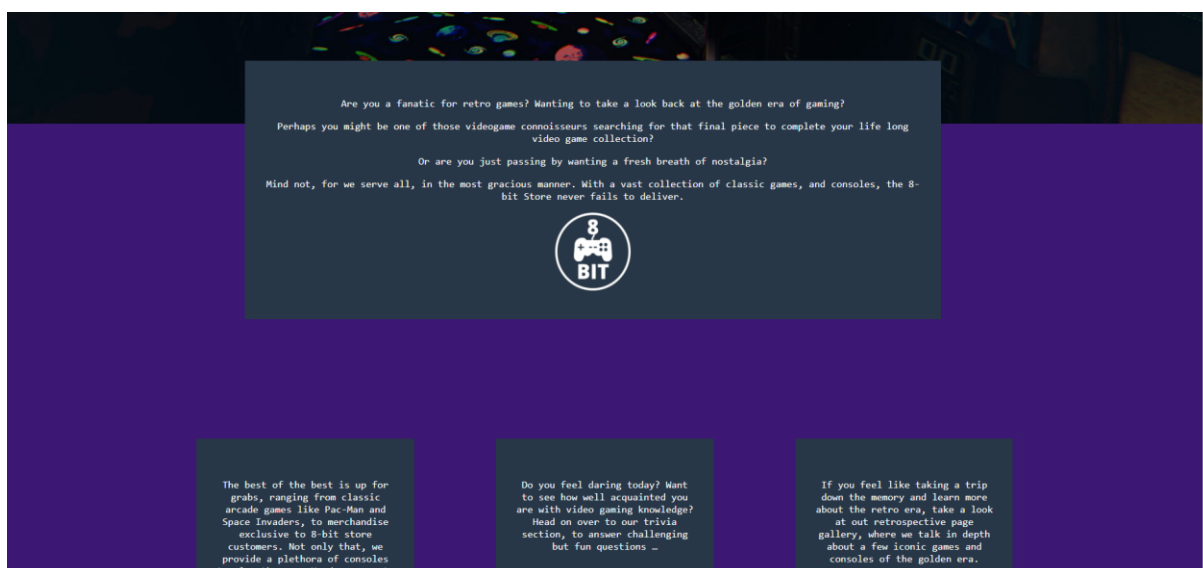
Are you a fanatic for retro games? Wanting to take a look back at the golden era of gaming?

Perhaps you might be one of those videogame connoisseurs searching for that final piece to complete your life long video game collection?

Or are you just passing by wanting a fresh breath of nostalgia?

Mind not, for we serve all, in the most gracious manner. With a vast collection of classic games, and consoles, the 8-bit Store never fails to deliver.

8
BIT

The best of the best is up for grabs, ranging from classic arcade games like Pac-Man and Space Invaders, to merchandise exclusive to 8-bit store customers. Not only that, we provide a plethora of consoles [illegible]

Do you feel daring today? Want to see how well acquainted you are with video gaming knowledge? Head on over to our trivia section, to answer challenging but fun questions …

If you feel like taking a trip down the memory and learn more about the retro era, take a look at out retrospective page gallery, where we talk in depth about a few iconic games and consoles of the golden era.